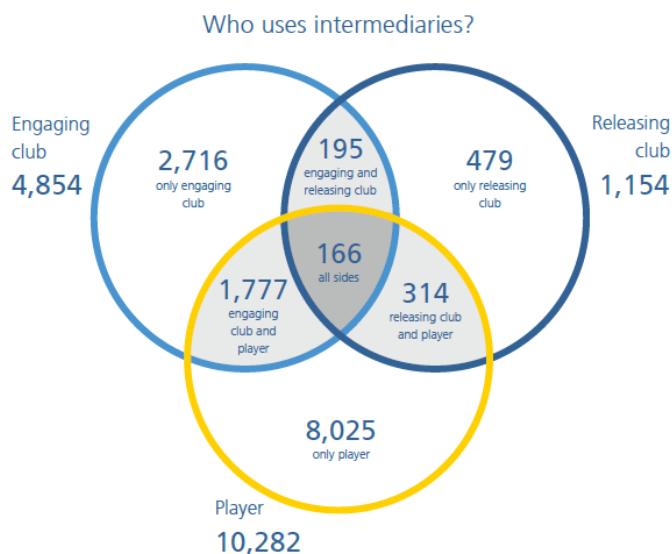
Who uses intermediaries?

Engaging club
4,854

Releasing club
1,154

2,716
only engaging club

195
engaging and releasing club

479
only releasing club

166
all sides

1,777
engaging club and player

314
releasing club and player

8,025
only player

Player
10,282